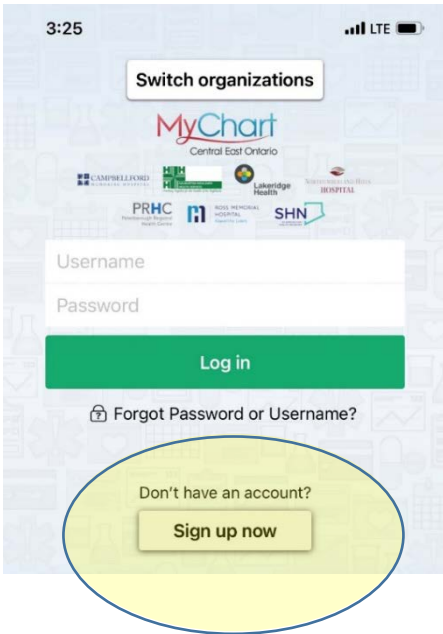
3:25 LTE

Switch organizations

MyChart
Central East Ontario

CAMPBELLFORD MEMORIAL HOSPITAL
HH
Lakeridge Health
NORTHUMBERLAND HILLS HOSPITAL
PRHC Peterborough Regional Health Centre
ROSS MEMORIAL HOSPITAL
SHN

Username
Password

Log in

Forgot Password or Username?

Don't have an account?
Sign up now